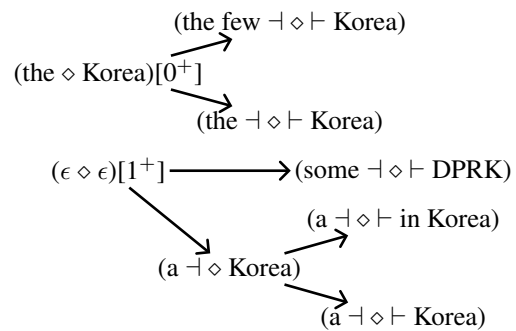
(the few $\dashv \diamond \vdash$ Korea)

(the $\diamond$ Korea)$[0^+]$

(the $\dashv \diamond \vdash$ Korea)

$(\epsilon \diamond \epsilon)[1^+]$ (some $\dashv \diamond \vdash$ DPRK)

(a $\dashv \diamond \vdash$ in Korea)

(a $\dashv \diamond$ Korea)

(a $\dashv \diamond \vdash$ Korea)